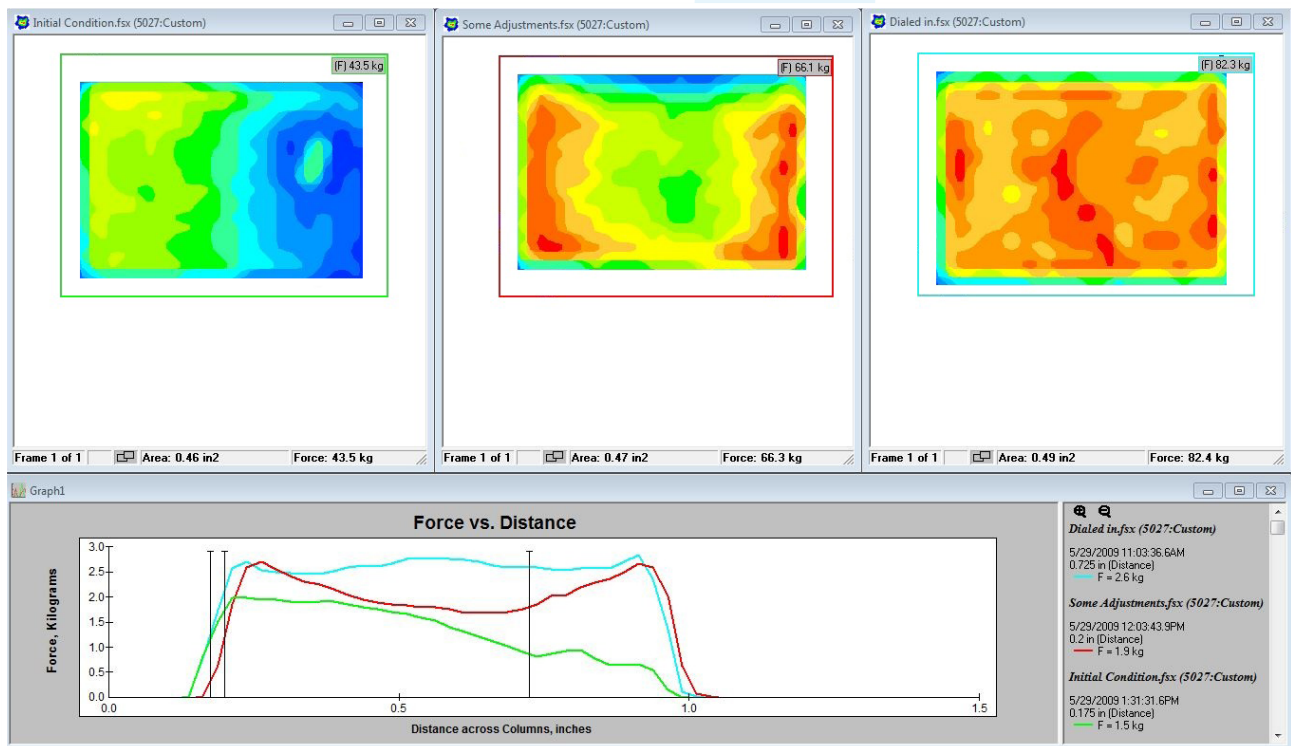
Initial Condition.fsx (5027:Custom)

(F) 43.5 kg

Frame 1 of 1 Area: 0.46 in2 Force: 43.5 kg

Some Adjustments.fsx (5027:Custom)

(F) 66.1 kg

Frame 1 of 1 Area: 0.47 in2 Force: 66.3 kg

Dialed in.fsx (5027:Custom)

(F) 82.3 kg

Frame 1 of 1 Area: 0.49 in2 Force: 82.4 kg

Graph1

Force vs. Distance

Force, Kilograms

3.0
2.5
2.0
1.5
1.0
0.5
0.0

0.0 0.5 1.0 1.5

Distance across Columns, inches

Dialed in.fsx (5027:Custom)

5/29/2009 11:03:36.6AM
0.725 in (Distance)
F = 2.6 kg

Some Adjustments.fsx (5027:Custom)

5/29/2009 12:03:43.9PM
0.2 in (Distance)
F = 1.9 kg

Initial Condition.fsx (5027:Custom)

5/29/2009 1:31:31.6PM
0.175 in (Distance)
F = 1.5 kg